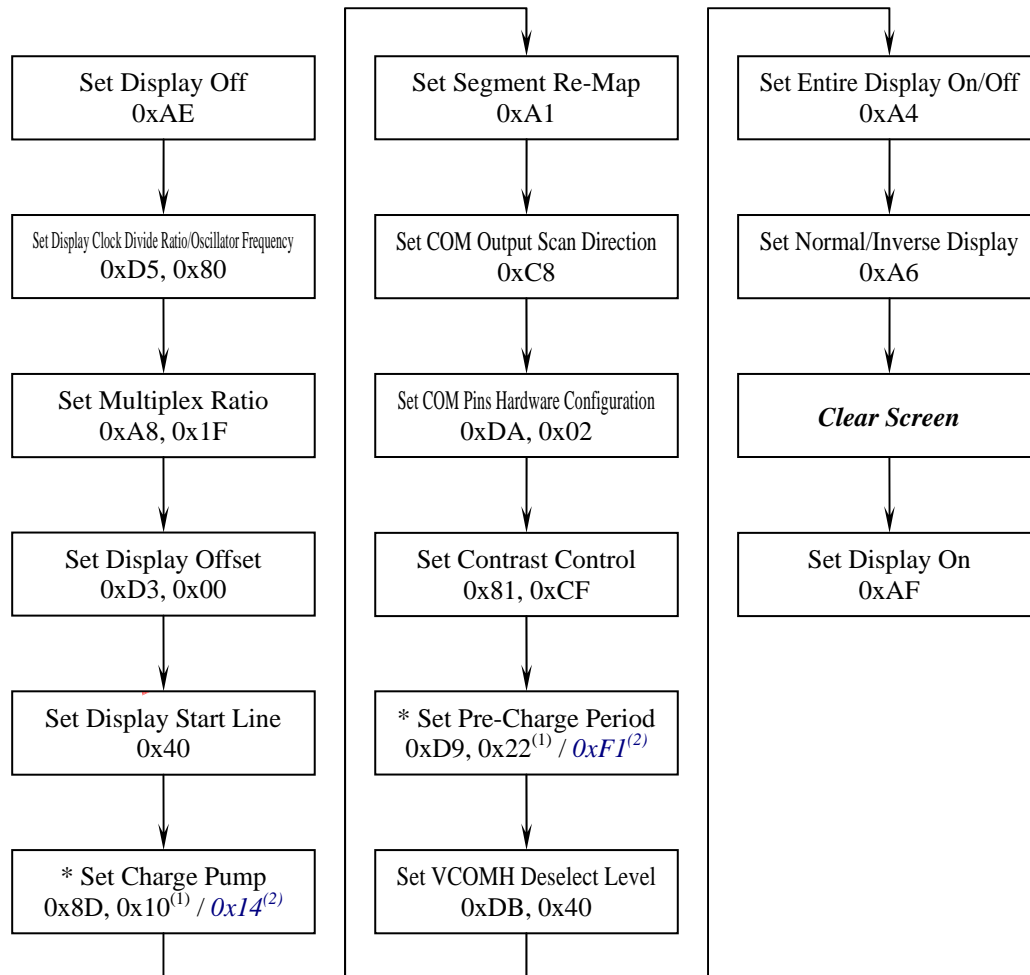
Set Display Off
0xAE

Set Display Clock Divide Ratio/Oscillator Frequency
0xD5, 0x80

Set Multiplex Ratio
0xA8, 0x1F

Set Display Offset
0xD3, 0x00

Set Display Start Line
0x40

* Set Charge Pump
0x8D, 0x10$^{(1)}$ / 0x14$^{(2)}$

Set Segment Re-Map
0xA1

Set COM Output Scan Direction
0xC8

Set COM Pins Hardware Configuration
0xDA, 0x02

Set Contrast Control
0x81, 0xCF

* Set Pre-Charge Period
0xD9, 0x22$^{(1)}$ / 0xF1$^{(2)}$

Set VCOMH Deselect Level
0xDB, 0x40

Set Entire Display On/Off
0xA4

Set Normal/Inverse Display
0xA6

Clear Screen

Set Display On
0xAF